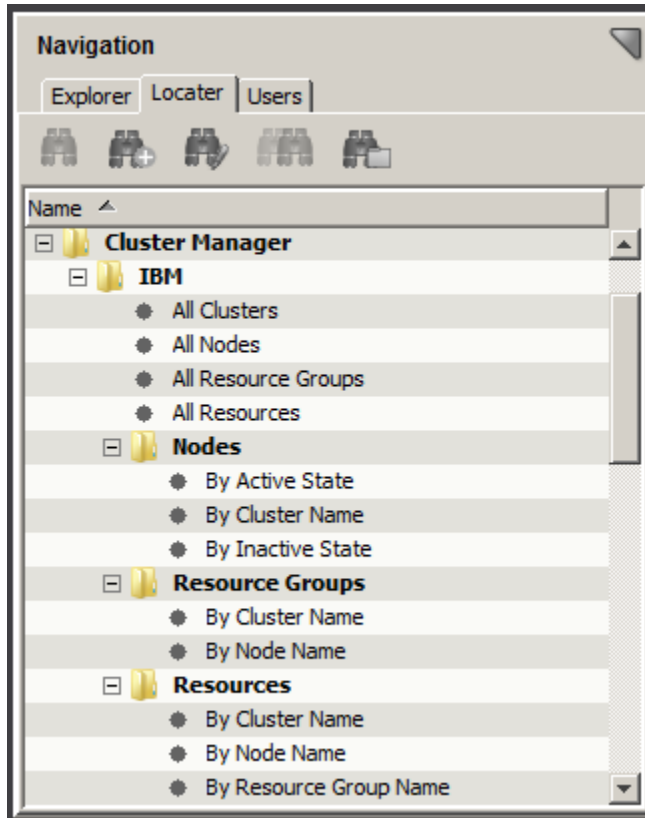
Navigation

Explorer Locater Users

Name

Cluster Manager
IBM
All Clusters
All Nodes
All Resource Groups
All Resources
Nodes
By Active State
By Cluster Name
By Inactive State
Resource Groups
By Cluster Name
By Node Name
Resources
By Cluster Name
By Node Name
By Resource Group Name